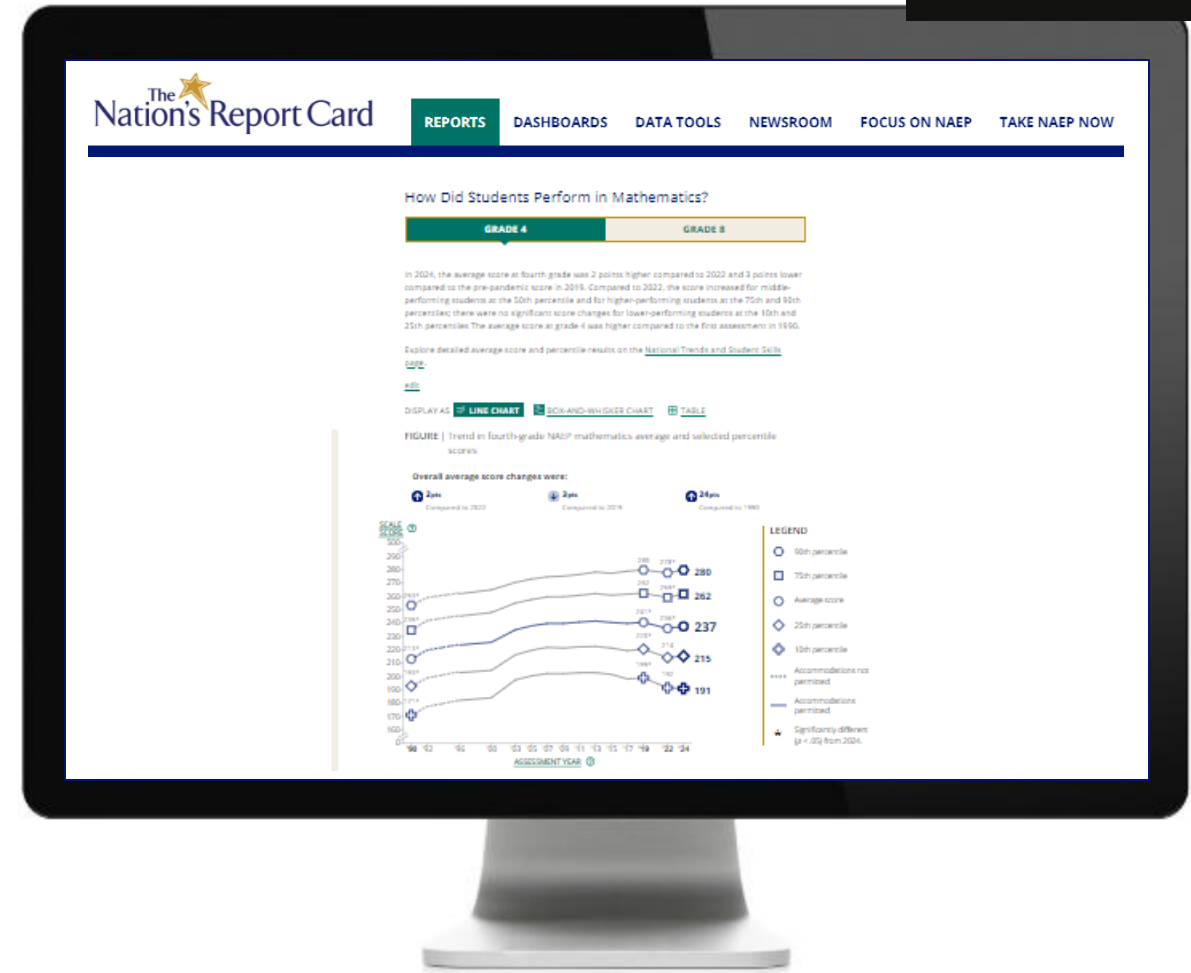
The Nation's Report Card

REPORTS DASHBOARDS DATA TOOLS NEWSROOM FOCUS ON NAEP TAKE NAEP NOW

How Did Students Perform in Mathematics?

GRADE 4 GRADE 8

In 2024, the average score at fourth grade was 2 points higher compared to 2022 and 3 points lower compared to the pre-pandemic score in 2019. Compared to 2022, the score increased for middle-performing students at the 50th percentile and for higher-performing students at the 75th and 90th percentiles; there were no significant score changes for lower-performing students at the 10th and 25th percentiles The average score at grade 4 was higher compared to the first assessment in 1990.

Explore detailed average score and percentile results on the National Trends and Student Skills page.

edit

DISPLAY AS LINE CHART BOX-AND-WHISKER CHART TABLE

FIGURE | Trend in fourth-grade NAEP mathematics average and selected percentile scores

Overall average score changes were:

2pts Compared to 2022
3pts Compared to 2019
24pts Compared to 1990

SCALE SCORE

500
290
280
270
260
250
240
230
220
210
200
190
180
170
160
0

'90 '92 '96 '00 '03 '05 '07 '09 '11 '13 '15 '17 '19 '22 '24

ASSESSMENT YEAR

280
262
237
215
191

LEGEND
90th percentile
75th percentile
Average score
25th percentile
10th percentile
Accommodations not permitted
Accommodations permitted
* Significantly different ($p < .05$) from 2024.